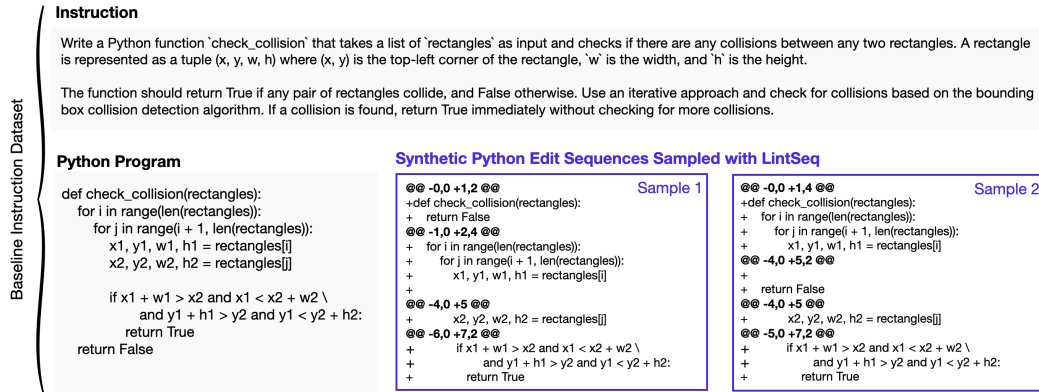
Baseline Instruction Dataset

Instruction

Write a Python function `check_collision` that takes a list of `rectangles` as input and checks if there are any collisions between any two rectangles. A rectangle is represented as a tuple (x, y, w, h) where (x, y) is the top-left corner of the rectangle, `w` is the width, and `h` is the height.

The function should return True if any pair of rectangles collide, and False otherwise. Use an iterative approach and check for collisions based on the bounding box collision detection algorithm. If a collision is found, return True immediately without checking for more collisions.

Python Program

def check_collision(rectangles):
    for i in range(len(rectangles)):
        for j in range(i + 1, len(rectangles)):
            x1, y1, w1, h1 = rectangles[i]
            x2, y2, w2, h2 = rectangles[j]

            if x1 + w1 > x2 and x1 < x2 + w2 \
                and y1 + h1 > y2 and y1 < y2 + h2:
                return True
    return False

Synthetic Python Edit Sequences Sampled with LintSeq

Sample 1

@@ -0,0 +1,2 @@
+def check_collision(rectangles):
+   return False
@@ -1,0 +2,4 @@
+   for i in range(len(rectangles)):
+       for j in range(i + 1, len(rectangles)):
+           x1, y1, w1, h1 = rectangles[i]
+
@@ -4,0 +5 @@
+           x2, y2, w2, h2 = rectangles[j]
@@ -6,0 +7,2 @@
+           if x1 + w1 > x2 and x1 < x2 + w2 \
+               and y1 + h1 > y2 and y1 < y2 + h2:
+               return True

Sample 2

@@ -0,0 +1,4 @@
+def check_collision(rectangles):
+   for i in range(len(rectangles)):
+       for j in range(i + 1, len(rectangles)):
+           x1, y1, w1, h1 = rectangles[i]
@@ -4,0 +5,2 @@
+
+   return False
@@ -4,0 +5 @@
+           x2, y2, w2, h2 = rectangles[j]
@@ -5,0 +7,2 @@
+           if x1 + w1 > x2 and x1 < x2 + w2 \
+               and y1 + h1 > y2 and y1 < y2 + h2:
+               return True